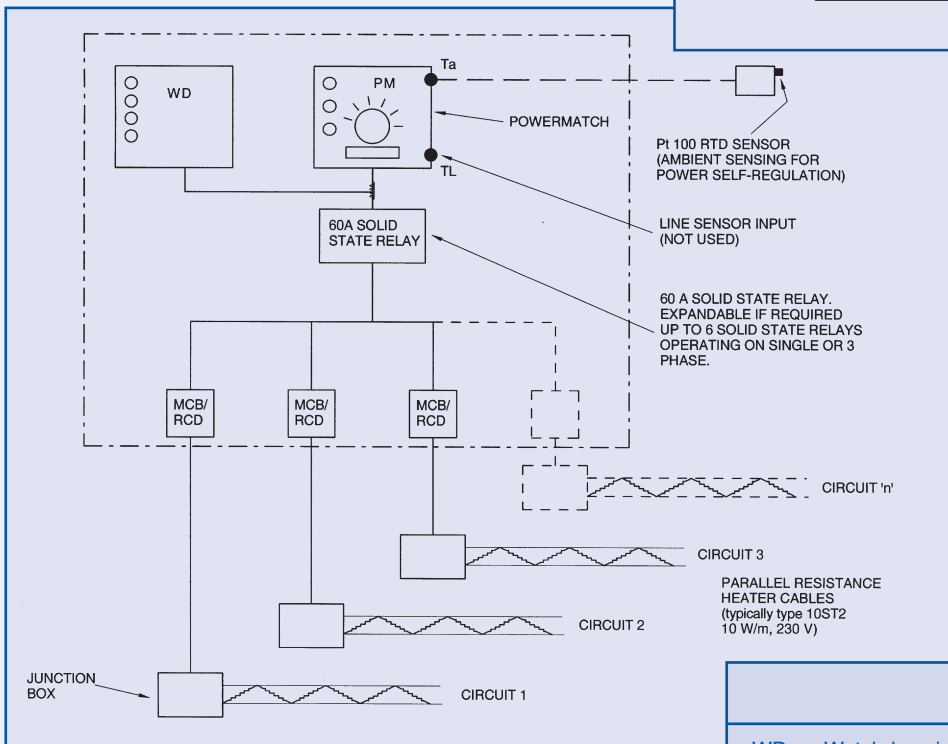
WD

PM

Ta

TL

POWERMATCH

Pt 100 RTD SENSOR (AMBIENT SENSING FOR POWER SELF-REGULATION)

LINE SENSOR INPUT (NOT USED)

60A SOLID STATE RELAY

60 A SOLID STATE RELAY. EXPANDABLE IF REQUIRED UP TO 6 SOLID STATE RELAYS OPERATING ON SINGLE OR 3 PHASE.

MCB/ RCD

MCB/ RCD

MCB/ RCD

CIRCUIT 'n'

CIRCUIT 3

PARALLEL RESISTANCE HEATER CABLES (typically type 10ST2 10 W/m, 230 V)

CIRCUIT 2

JUNCTION BOX

CIRCUIT 1

WD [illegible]